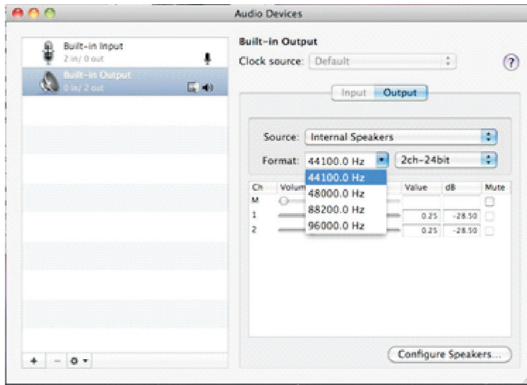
Audio Devices

Built-in Input
2 in/ 0 out

Built-in Output
0 in/ 2 out

Built-in Output
Clock source: Default

?

Input Output

Source: Internal Speakers

Format: 44100.0 Hz 2ch-24bit

44100.0 Hz
48000.0 Hz
88200.0 Hz
96000.0 Hz

| Ch | Volum | Value | dB | Mute |
|---|---|---|---|---|
| M | | | | |
| 1 | | 0.25 | -28.50 | |
| 2 | | 0.25 | -28.50 | |

+ − ⚙

Configure Speakers...